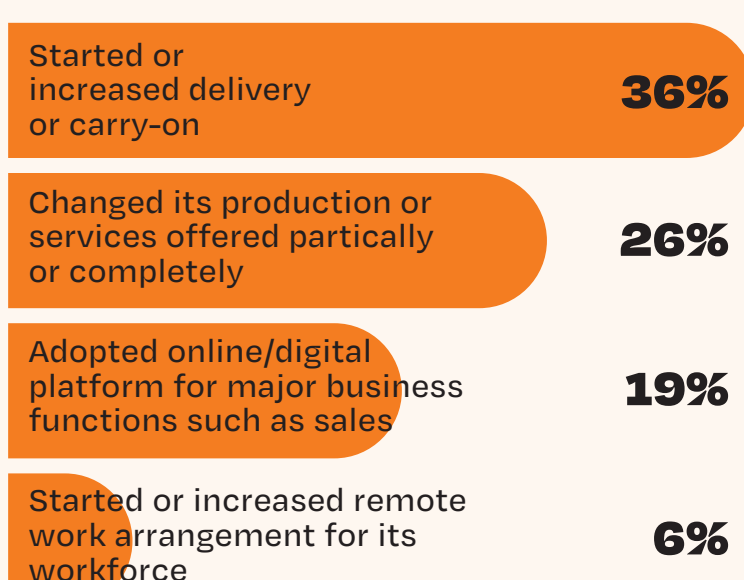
Started or increased delivery or carry-on

36%

Changed its production or services offered partically or completely

26%

Adopted online/digital platform for major business functions such as sales

19%

Started or increased remote work arrangement for its workforce

6%